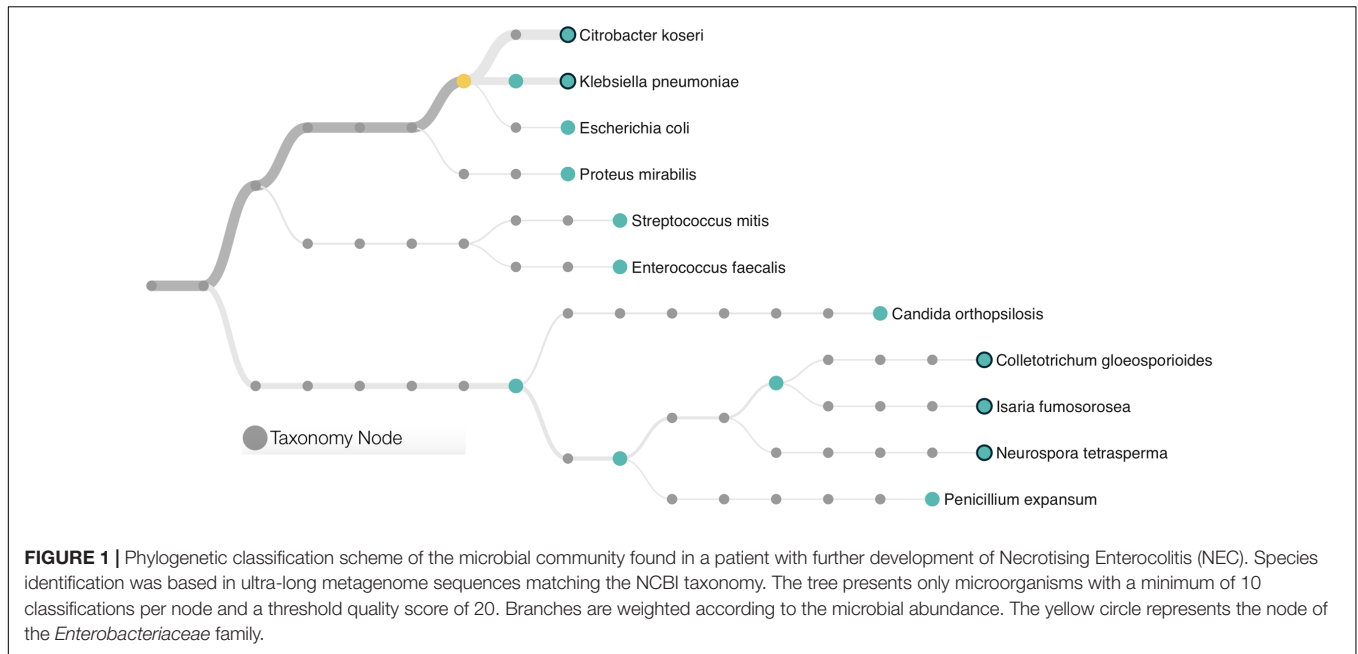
Citrobacter koseri

Klebsiella pneumoniae

Escherichia coli

Proteus mirabilis

Streptococcus mitis

Enterococcus faecalis

Candida orthopsilosis

Colletotrichum gloeosporioides

Isaria fumosorosea

Neurospora tetrasperma

Penicillium expansum

Taxonomy Node

**FIGURE 1 |** Phylogenetic classification scheme of the microbial community found in a patient with further development of Necrotising Enterocolitis (NEC). Species identification was based in ultra-long metagenome sequences matching the NCBI taxonomy. The tree presents only microorganisms with a minimum of 10 classifications per node and a threshold quality score of 20. Branches are weighted according to the microbial abundance. The yellow circle represents the node of the *Enterobacteriaceae* family.